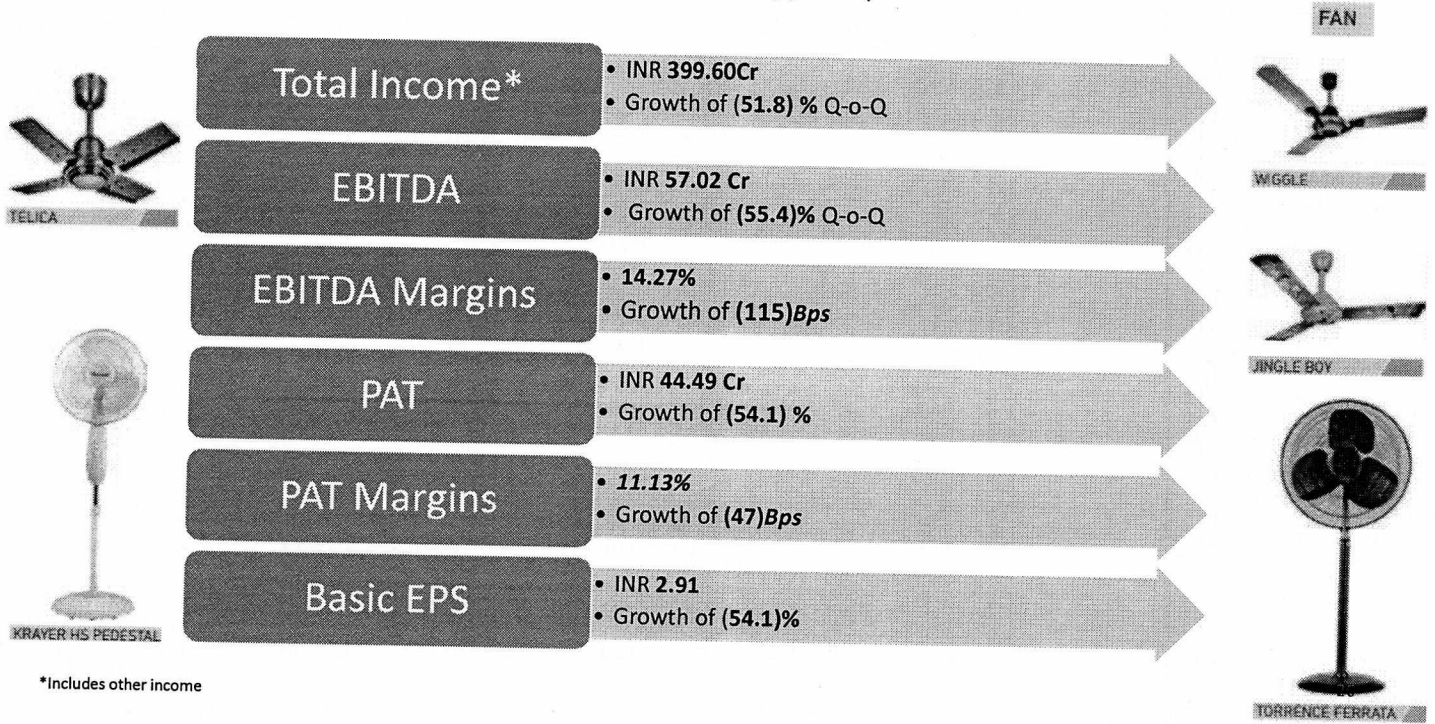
FAN

TELICA

Total Income*
• INR 399.60Cr
• Growth of (51.8) % Q-o-Q

EBITDA
• INR 57.02 Cr
• Growth of (55.4)% Q-o-Q

EBITDA Margins
• 14.27%
• Growth of (115)Bps

PAT
• INR 44.49 Cr
• Growth of (54.1) %

PAT Margins
• 11.13%
• Growth of (47)Bps

Basic EPS
• INR 2.91
• Growth of (54.1)%

KRAYER HS PEDESTAL

WIGGLE

JINGLE BOY

TORRENCE FERRATA

*Includes other income